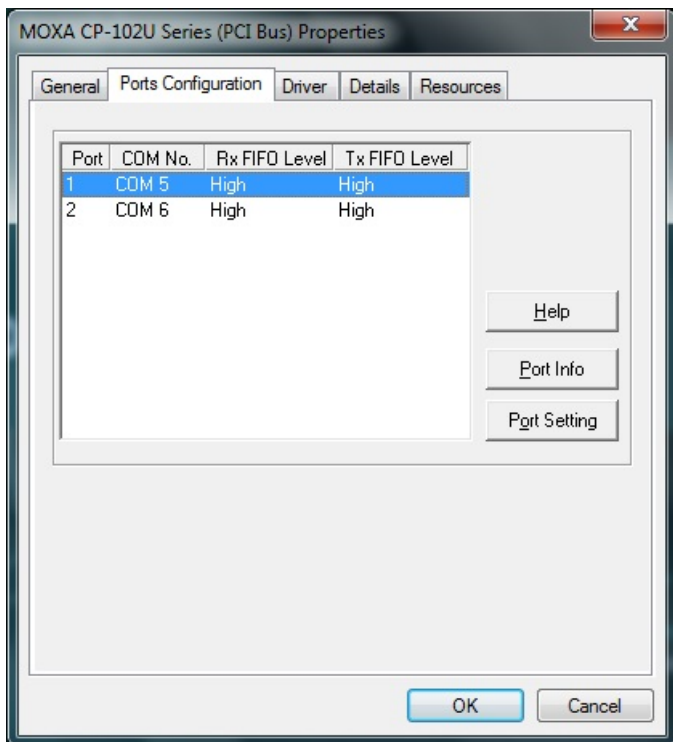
MOXA CP-102U Series (PCI Bus) Properties

General | Ports Configuration | Driver | Details | Resources

| Port | COM No. | Rx FIFO Level | Tx FIFO Level |
|---|---|---|---|
| 1 | COM 5 | High | High |
| 2 | COM 6 | High | High |

Help

Port Info

Port Setting

OK Cancel